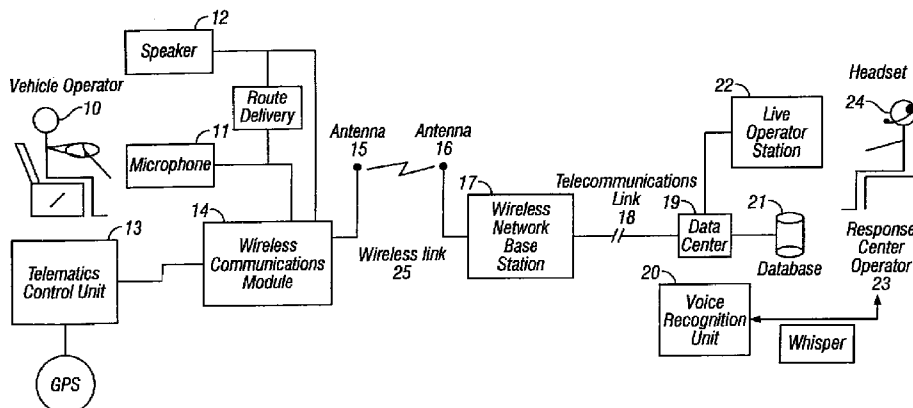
12
Speaker
Vehicle Operator
10
Route Delivery
11
Microphone
Antenna 15
Antenna 16
22
Live Operator Station
Headset
24
13
14
Telematics Control Unit
Wireless Communications Module
Wireless link 25
17
Wireless Network Base Station
Telecommunications Link 18
19
Data Center
21
Database
Response Center Operator 23
20
Voice Recognition Unit
Whisper
GPS